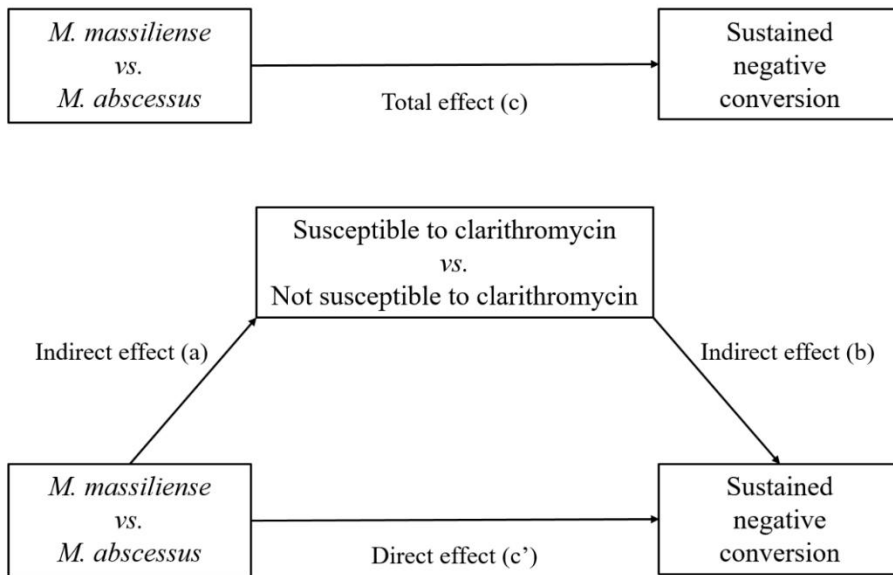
M. massiliense
vs.
M. abscessus

Total effect (c)

Sustained
negative
conversion

Susceptible to clarithromycin
vs.
Not susceptible to clarithromycin

Indirect effect (a)

Indirect effect (b)

M. massiliense
vs.
M. abscessus

Direct effect (c')

Sustained
negative
conversion